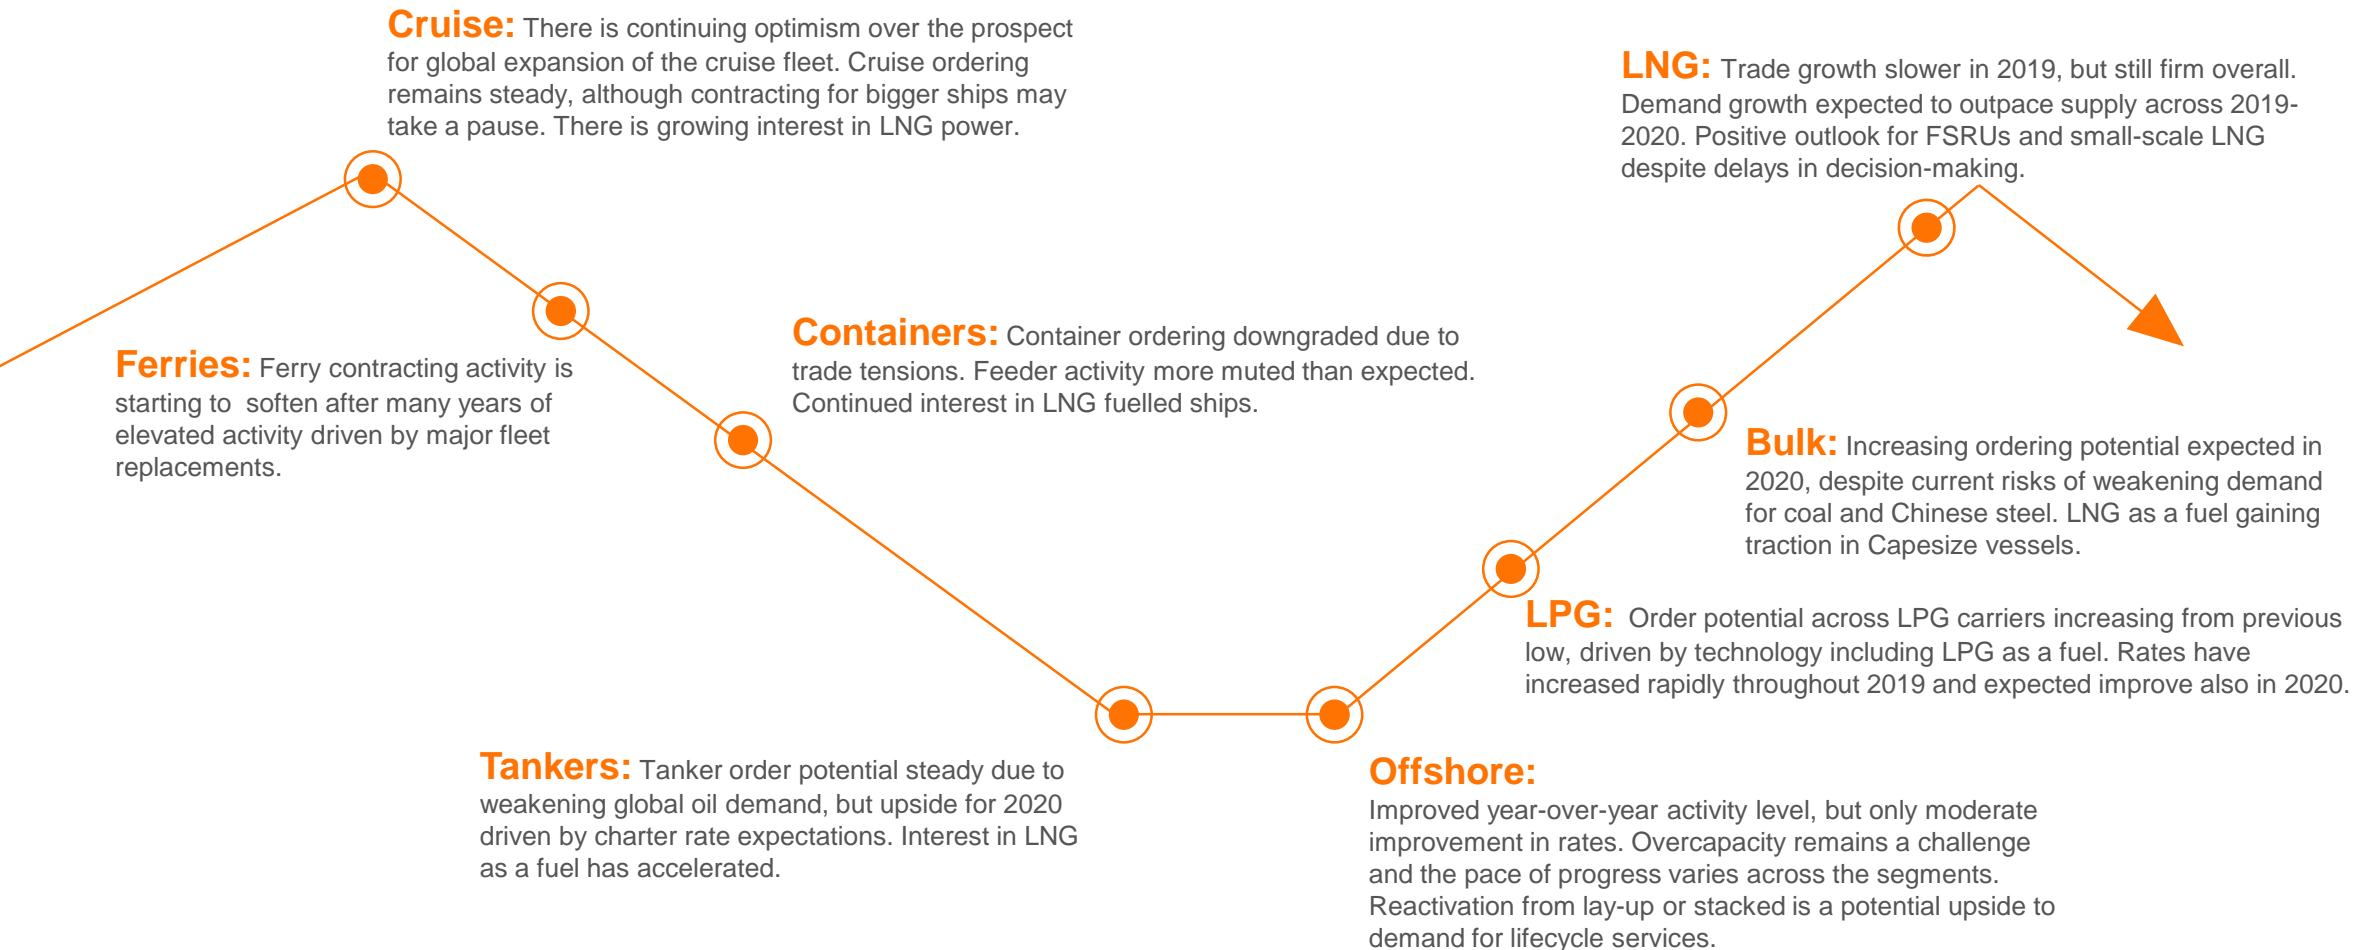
Cruise: There is continuing optimism over the prospect for global expansion of the cruise fleet. Cruise ordering remains steady, although contracting for bigger ships may take a pause. There is growing interest in LNG power.

Ferries: Ferry contracting activity is starting to soften after many years of elevated activity driven by major fleet replacements.

Containers: Container ordering downgraded due to trade tensions. Feeder activity more muted than expected. Continued interest in LNG fuelled ships.

Tankers: Tanker order potential steady due to weakening global oil demand, but upside for 2020 driven by charter rate expectations. Interest in LNG as a fuel has accelerated.

Offshore: Improved year-over-year activity level, but only moderate improvement in rates. Overcapacity remains a challenge and the pace of progress varies across the segments. Reactivation from lay-up or stacked is a potential upside to demand for lifecycle services.

LPG: Order potential across LPG carriers increasing from previous low, driven by technology including LPG as a fuel. Rates have increased rapidly throughout 2019 and expected improve also in 2020.

Bulk: Increasing ordering potential expected in 2020, despite current risks of weakening demand for coal and Chinese steel. LNG as a fuel gaining traction in Capesize vessels.

LNG: Trade growth slower in 2019, but still firm overall. Demand growth expected to outpace supply across 2019-2020. Positive outlook for FSRUs and small-scale LNG despite delays in decision-making.